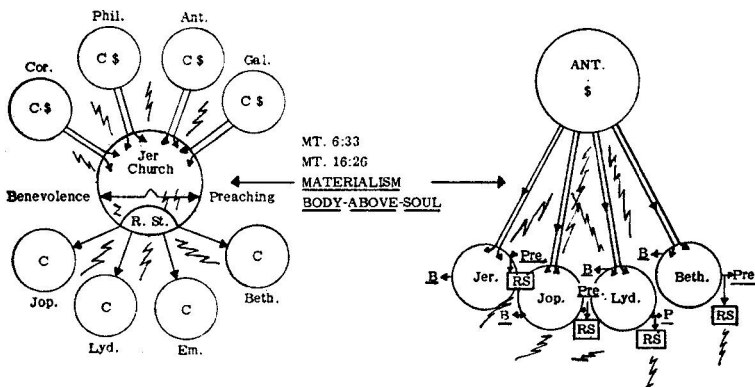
Phil.
C $
Ant.
C $
Cor.
C $
Gal.
C $
Jer Church
Benevolence
Preaching
R. St.
C
Jop.
C
Lyd.
C
Em.
C
Beth.

MT. 6:33
MT. 16:26
MATERIALISM
BODY-ABOVE-SOUL

ANT.
$
B
Jer.
Pre
RS
Jop.
B
Pre
RS
B
Lyd.
P
RS
B
Beth.
Pre
RS